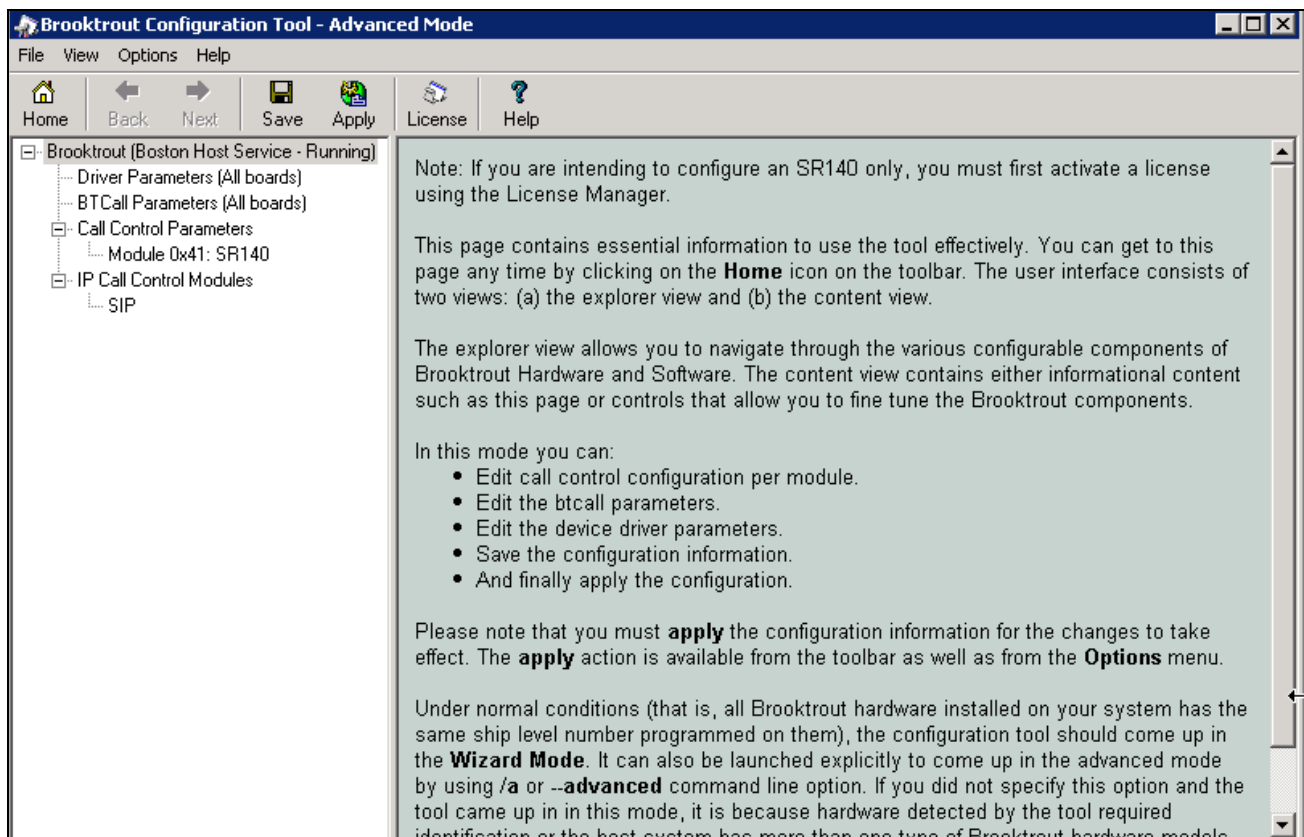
Brooktrout Configuration Tool - Advanced Mode

File View Options Help

Home Back Next Save Apply License Help

Brooktrout (Boston Host Service - Running)
Driver Parameters (All boards)
BTCall Parameters (All boards)
Call Control Parameters
Module 0x41: SR140
IP Call Control Modules
SIP

Note: If you are intending to configure an SR140 only, you must first activate a license using the License Manager.

This page contains essential information to use the tool effectively. You can get to this page any time by clicking on the **Home** icon on the toolbar. The user interface consists of two views: (a) the explorer view and (b) the content view.

The explorer view allows you to navigate through the various configurable components of Brooktrout Hardware and Software. The content view contains either informational content such as this page or controls that allow you to fine tune the Brooktrout components.

In this mode you can:
• Edit call control configuration per module.
• Edit the btcall parameters.
• Edit the device driver parameters.
• Save the configuration information.
• And finally apply the configuration.

Please note that you must **apply** the configuration information for the changes to take effect. The **apply** action is available from the toolbar as well as from the **Options** menu.

Under normal conditions (that is, all Brooktrout hardware installed on your system has the same ship level number programmed on them), the configuration tool should come up in the **Wizard Mode**. It can also be launched explicitly to come up in the advanced mode by using **/a** or **--advanced** command line option. If you did not specify this option and the tool came up in in this mode, it is because hardware detected by the tool required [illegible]